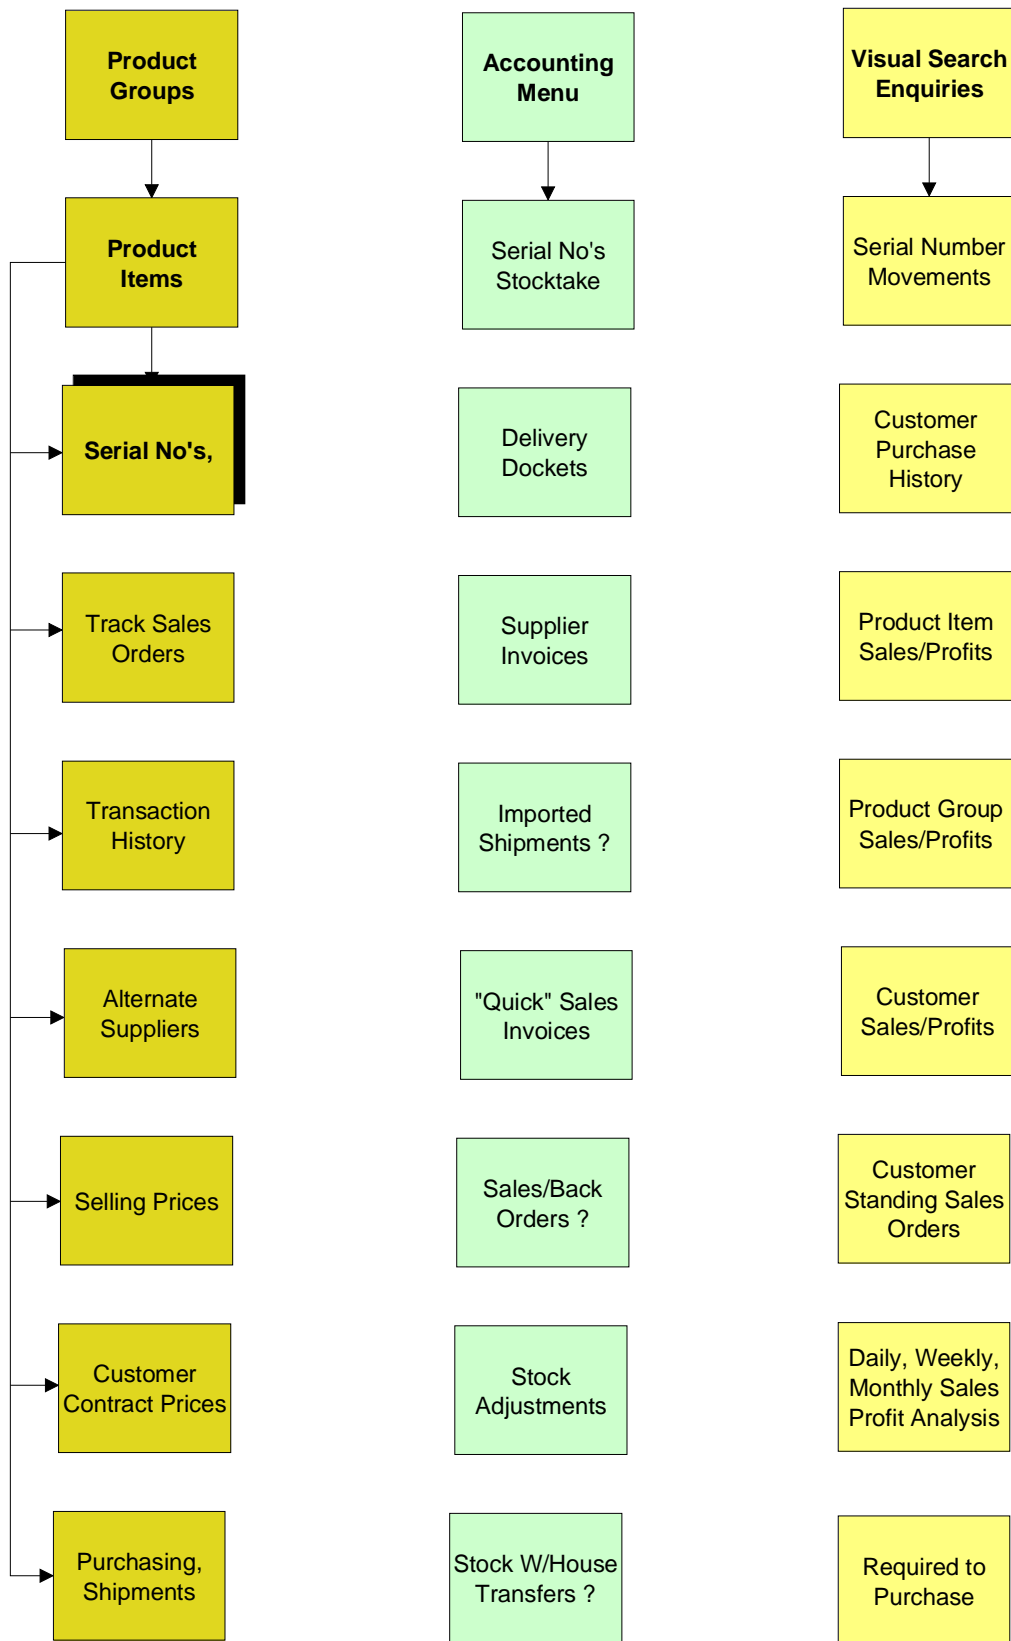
Product Groups

Product Items

Serial No's,

Track Sales Orders

Transaction History

Alternate Suppliers

Selling Prices

Customer Contract Prices

Purchasing, Shipments

Accounting Menu

Serial No's Stocktake

Delivery Dockets

Supplier Invoices

Imported Shipments ?

"Quick" Sales Invoices

Sales/Back Orders ?

Stock Adjustments

Stock W/House Transfers ?

Visual Search Enquiries

Serial Number Movements

Customer Purchase History

Product Item Sales/Profits

Product Group Sales/Profits

Customer Sales/Profits

Customer Standing Sales Orders

Daily, Weekly, Monthly Sales Profit Analysis

Required to Purchase